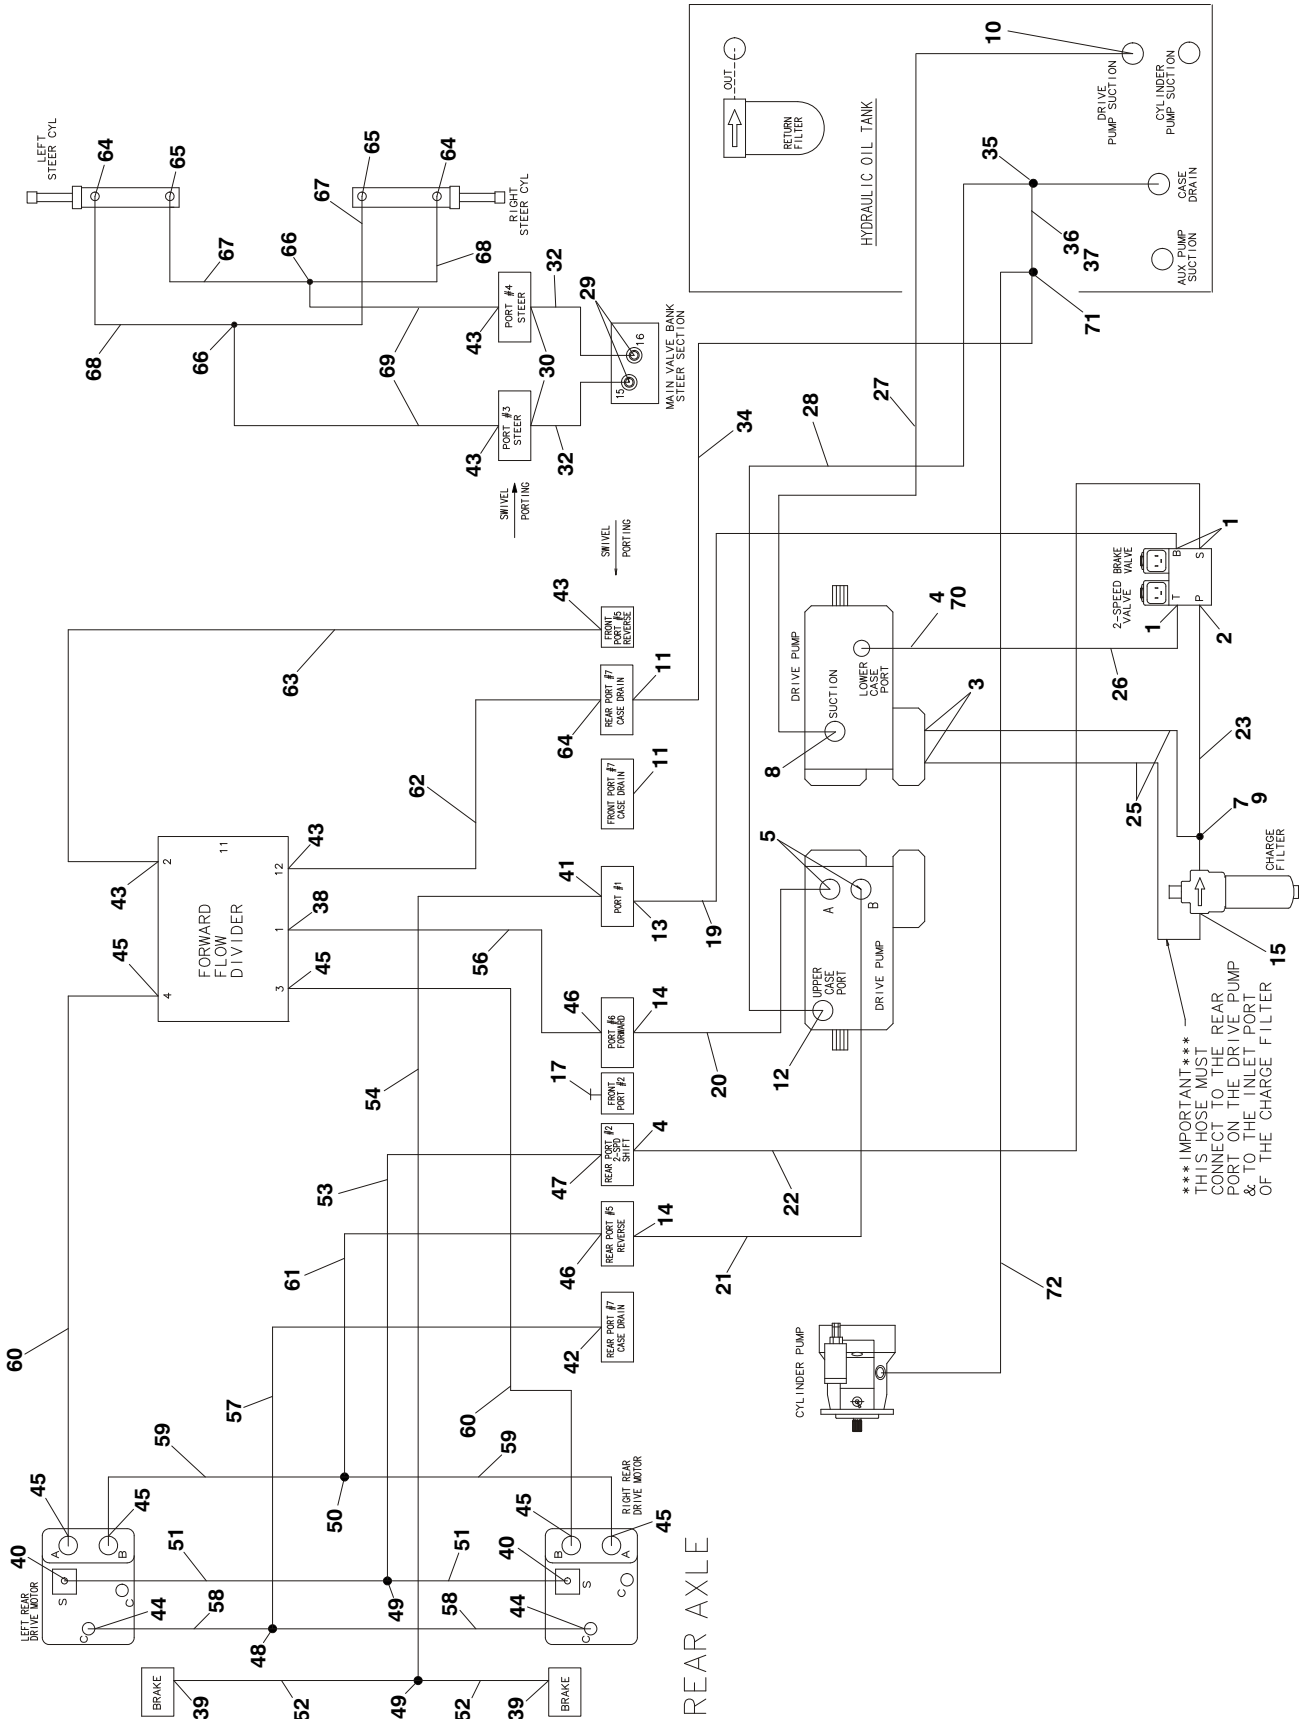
HYDRAULIC OIL TANK

OUT

RETURN FILTER

DRIVE PUMP SUCTION

CYLINDER PUMP SUCTION

CASE DRAIN

AUX PUMP SUCTION

10

35

36

37

71

LEFT STEER CYL

RIGHT STEER CYL

64

65

65

64

67

67

66

68

68

66

69

69

32

29

30

30

32

43

43

PORT #4 STEER

PORT #3 STEER

15

16

MAIN VALVE BANK STEER SECTION

SWIVEL PORTING

SWIVEL PORTING

34

28

27

2-SPEED VALVE

BRAKE VALVE

T

P

B

S

1

1

2

DRIVE PUMP

SUCTION

LOWER CASE PORT

4

70

3

8

26

23

25

7

9

CHARGE FILTER

15

43

FRONT PORT #5 REVERSE

63

11

REAR PORT #7 CASE DRAIN

64

FRONT PORT #7 CASE DRAIN

11

62

43

43

FORWARD FLOW DIVIDER

2

11

12

1

3

4

38

45

45

PORT #1

41

13

19

5

A

B

UPPER CASE PORT

DRIVE PUMP

12

56

PORT #6 FORWARD

46

14

20

17

FRONT PORT #2

54

REAR PORT #2 2-SPD SHIFT

4

47

22

53

REAR PORT #5 REVERSE

14

46

21

61

REAR PORT #7 CASE DRAIN

42

72

CYLINDER PUMP

***IMPORTANT*** THIS HOSE MUST CONNECT TO THE REAR PORT ON THE DRIVE PUMP & TO THE INLET PORT OF THE CHARGE FILTER

60

57

60

59

59

LEFT REAR DRIVE MOTOR

RIGHT REAR DRIVE MOTOR

45

45

45

45

A

B

B

A

S

S

C

C

C

C

40

40

51

51

50

49

58

58

44

44

48

BRAKE

BRAKE

39

39

52

52

49

REAR AXLE